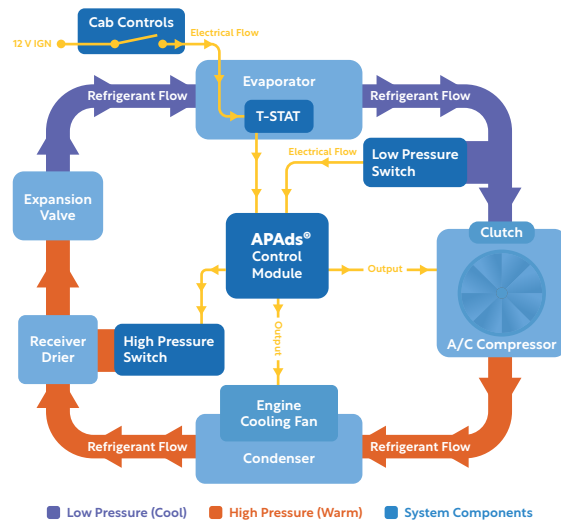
Cab Controls

12 V IGN

Electrical Flow

Evaporator

Refrigerant Flow

T-STAT

Refrigerant Flow

Electrical Flow

Low Pressure Switch

Expansion Valve

APAds® Control Module

Output

Clutch

Output

Receiver Drier

High Pressure Switch

A/C Compressor

Engine Cooling Fan

Refrigerant Flow

Condenser

Refrigerant Flow

Low Pressure (Cool)

High Pressure (Warm)

System Components